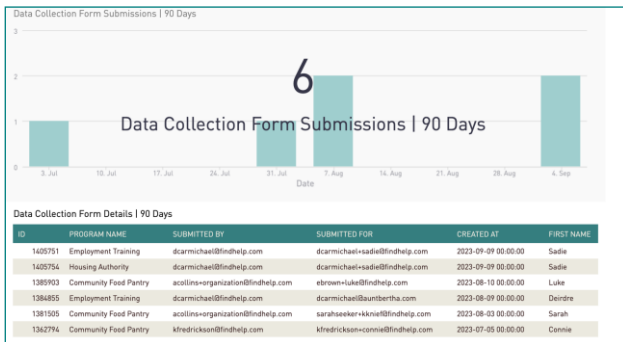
Data Collection Form Submissions | 90 Days

3
2
1
0

6
Data Collection Form Submissions | 90 Days

3. Jul 10. Jul 17. Jul 24. Jul 31. Jul 7. Aug 14. Aug 21. Aug 28. Aug 4. Sep
Date

Data Collection Form Details | 90 Days

| ID | PROGRAM NAME | SUBMITTED BY | SUBMITTED FOR | CREATED AT | FIRST NAME |
|---|---|---|---|---|---|
| 1405751 | Employment Training | dcarmichael@findhelp.com | dcarmichael+sadie@findhelp.com | 2023-09-09 00:00:00 | Sadie |
| 1405754 | Housing Authority | dcarmichael@findhelp.com | dcarmichael+sadie@findhelp.com | 2023-09-09 00:00:00 | Sadie |
| 1385903 | Community Food Pantry | acollins+organization@findhelp.com | ebrown+luke@findhelp.com | 2023-08-10 00:00:00 | Luke |
| 1384855 | Employment Training | dcarmichael@findhelp.com | dcarmichael@auntbertha.com | 2023-08-09 00:00:00 | Deirdre |
| 1381505 | Community Food Pantry | acollins+organization@findhelp.com | sarahseeker+kknief@findhelp.com | 2023-08-03 00:00:00 | Sarah |
| 1362794 | Community Food Pantry | kfredrickson@findhelp.com | kfredrickson+connie@findhelp.com | 2023-07-05 00:00:00 | Connie |